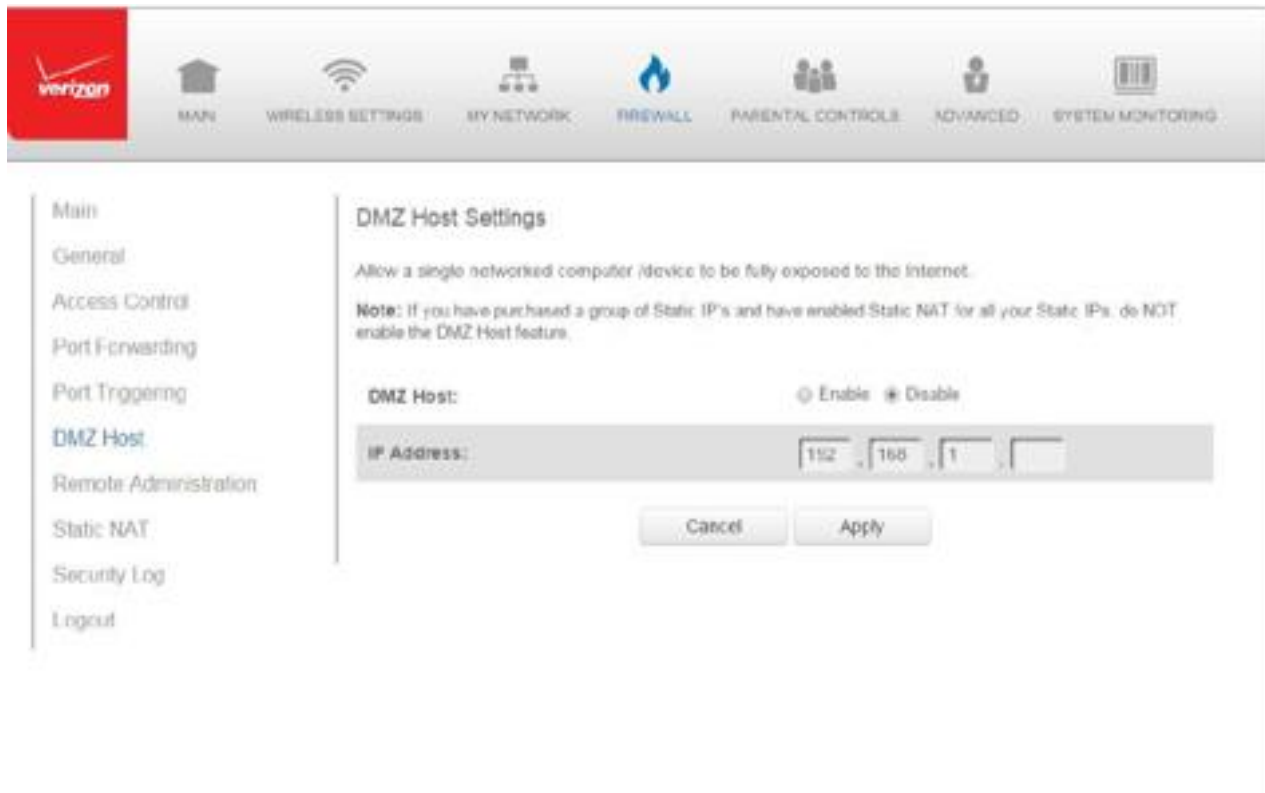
verizon

MAIN WIRELESS SETTINGS MY NETWORK FIREWALL PARENTAL CONTROLS ADVANCED SYSTEM MONITORING

Main
General
Access Control
Port Forwarding
Port Triggering
DMZ Host
Remote Administration
Static NAT
Security Log
Logout

DMZ Host Settings

Allow a single networked computer /device to be fully exposed to the Internet.

Note: If you have purchased a group of Static IP's and have enabled Static NAT for all your Static IPs, do NOT enable the DMZ Host feature.

DMZ Host: Enable Disable

IP Address: 192 . 168 . 1 .

Cancel Apply